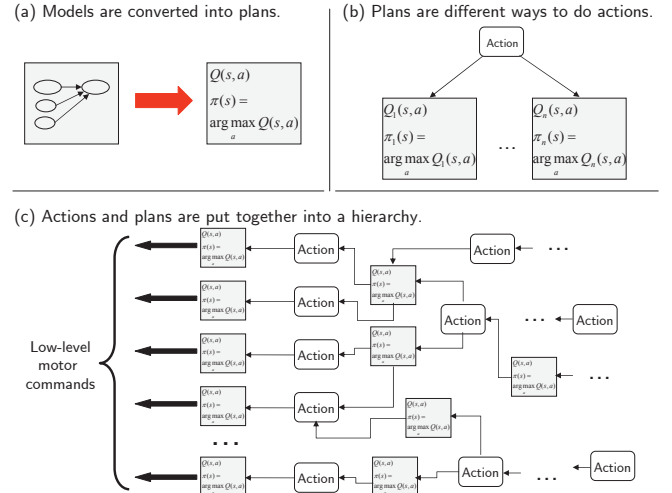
(a) Models are converted into plans.

$Q(s,a)$
$\pi(s) =$
$\arg\max_a Q(s,a)$

(b) Plans are different ways to do actions.

Action

$Q_1(s,a)$
$\pi_1(s) =$
$\arg\max_a Q_1(s,a)$

...

$Q_n(s,a)$
$\pi_n(s) =$
$\arg\max_a Q_n(s,a)$

(c) Actions and plans are put together into a hierarchy.

Low-level motor commands

$Q(s,a)$
$\pi(s) =$
$\arg\max_a Q(s,a)$

Action

Action

...

$Q(s,a)$
$\pi(s) =$
$\arg\max_a Q(s,a)$

$Q(s,a)$
$\pi(s) =$
$\arg\max_a Q(s,a)$

Action

$Q(s,a)$
$\pi(s) =$
$\arg\max_a Q(s,a)$

Action

...

Action

$Q(s,a)$
$\pi(s) =$
$\arg\max_a Q(s,a)$

$Q(s,a)$
$\pi(s) =$
$\arg\max_a Q(s,a)$

Action

$Q(s,a)$
$\pi(s) =$
$\arg\max_a Q(s,a)$

...

$Q(s,a)$
$\pi(s) =$
$\arg\max_a Q(s,a)$

Action

$Q(s,a)$
$\pi(s) =$
$\arg\max_a Q(s,a)$

...

$Q(s,a)$
$\pi(s) =$
$\arg\max_a Q(s,a)$

Action

$Q(s,a)$
$\pi(s) =$
$\arg\max_a Q(s,a)$

Action

...

Action